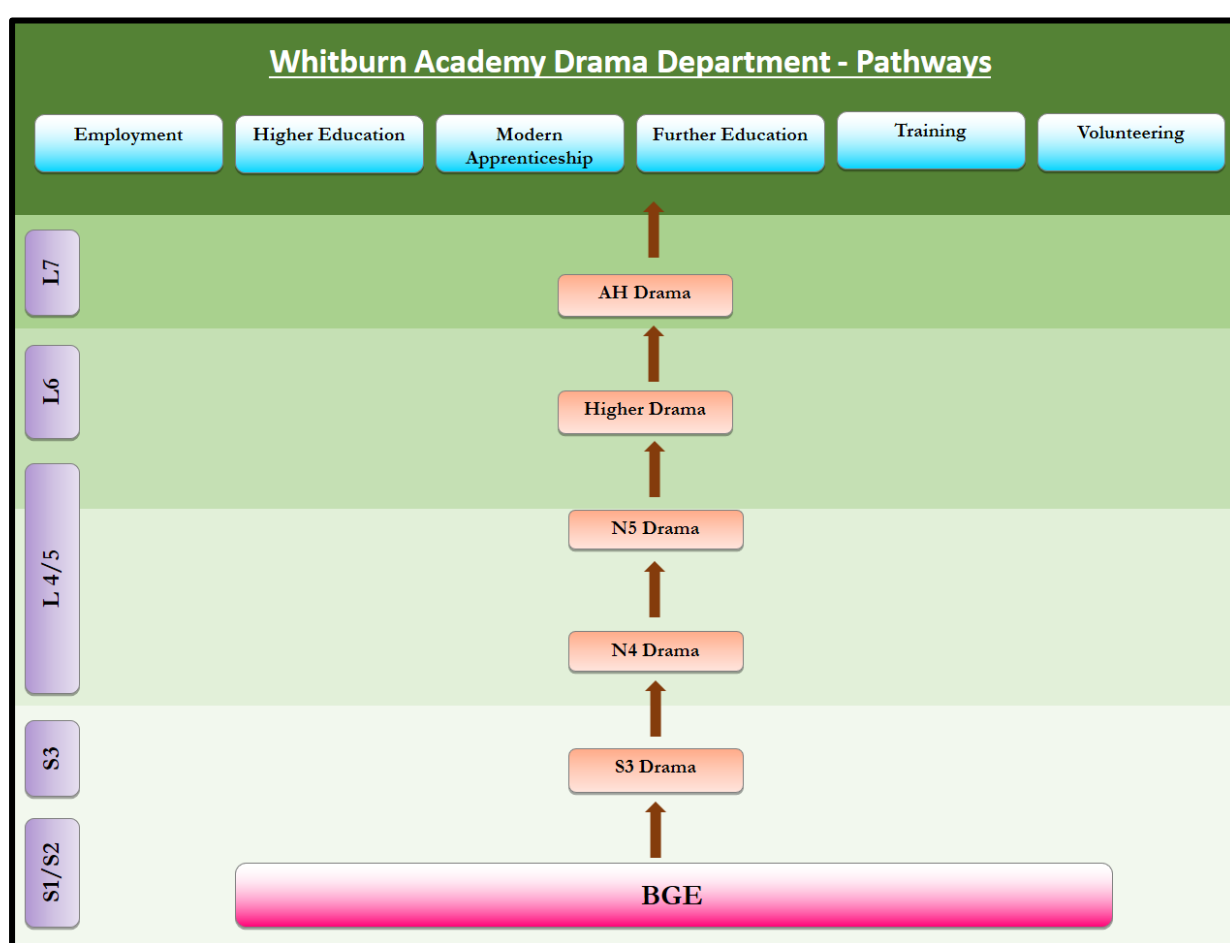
Whitburn Academy Drama Department - Pathways

Employment

Higher Education

Modern Apprenticeship

Further Education

Training

Volunteering

L7

AH Drama

L6

Higher Drama

L 4/5

N5 Drama

N4 Drama

S3

S3 Drama

S1/S2

BGE